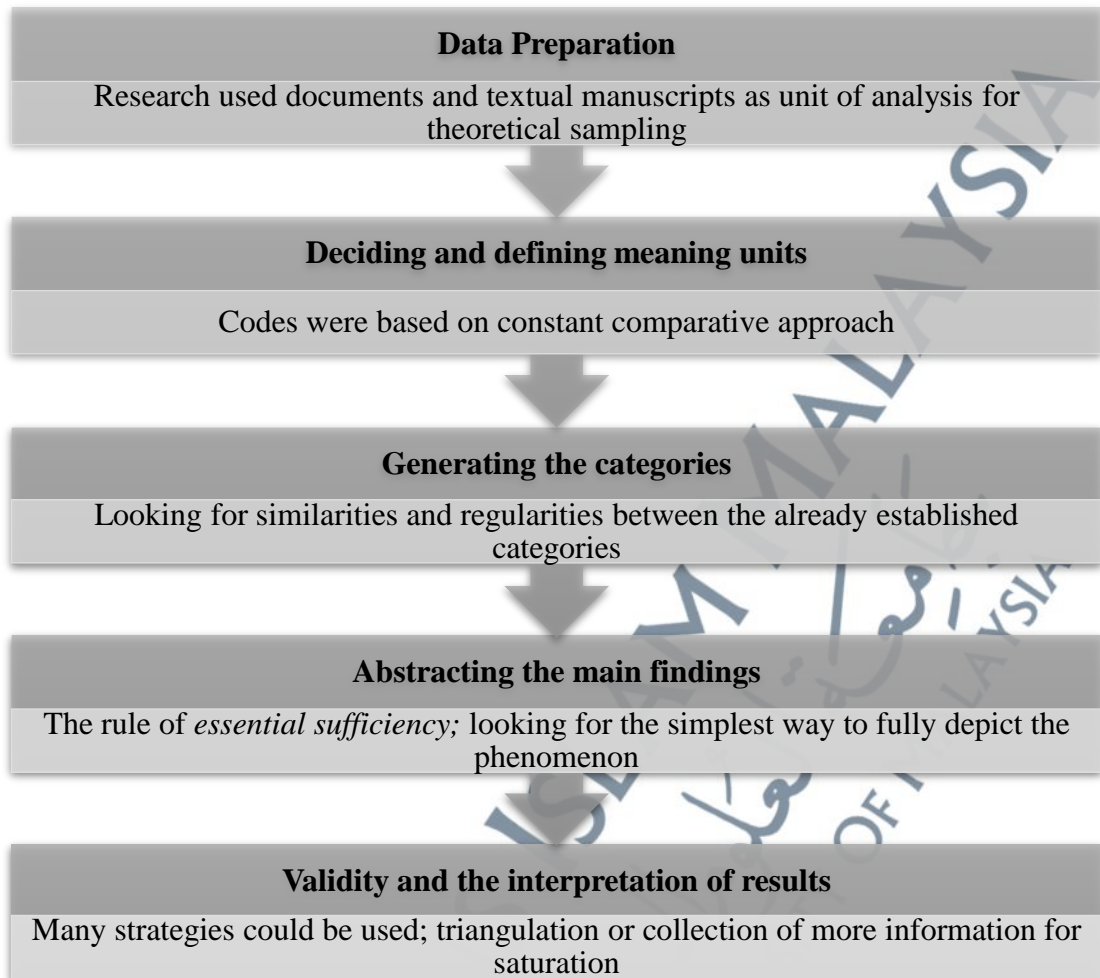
**Data Preparation**

Research used documents and textual manuscripts as unit of analysis for theoretical sampling

**Deciding and defining meaning units**

Codes were based on constant comparative approach

**Generating the categories**

Looking for similarities and regularities between the already established categories

**Abstracting the main findings**

The rule of *essential sufficiency;* looking for the simplest way to fully depict the phenomenon

**Validity and the interpretation of results**

Many strategies could be used; triangulation or collection of more information for saturation